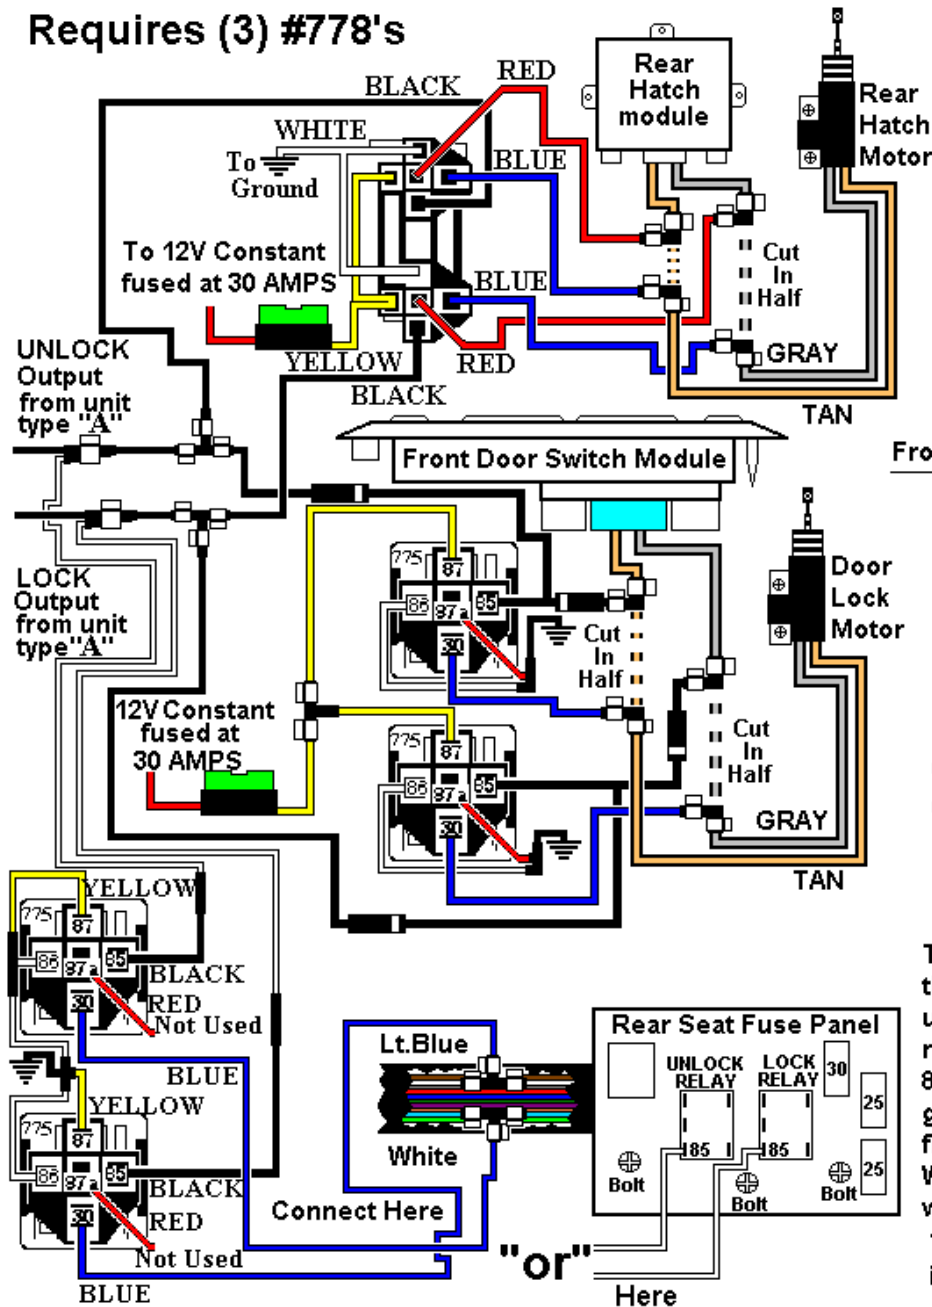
Requires (3) #778's

BLACK
RED
Rear Hatch module
Rear Hatch Motor
WHITE
To Ground
BLUE
To 12V Constant fused at 30 AMPS
Cut In Half
BLUE
UNLOCK Output from unit type "A"
YELLOW
RED
GRAY
BLACK
TAN
Fro
Front Door Switch Module
LOCK Output from unit type"A"
775
87
86
87a
85
30
Door Lock Motor
Cut In Half
12V Constant fused at 30 AMPS
775
87
86
87a
85
30
Cut In Half
GRAY
TAN
YELLOW
775
87
86
87a
85
30
BLACK
RED
Not Used
BLUE
YELLOW
775
87
86
87a
85
30
BLACK
RED
Not Used
BLUE
Lt.Blue
White
Connect Here
"or"
Here
Rear Seat Fuse Panel
UNLOCK RELAY
LOCK RELAY
30
25
85
85
25
Bolt
Bolt
Bolt
T
t
u
r
8
g
f
W
w
-
i